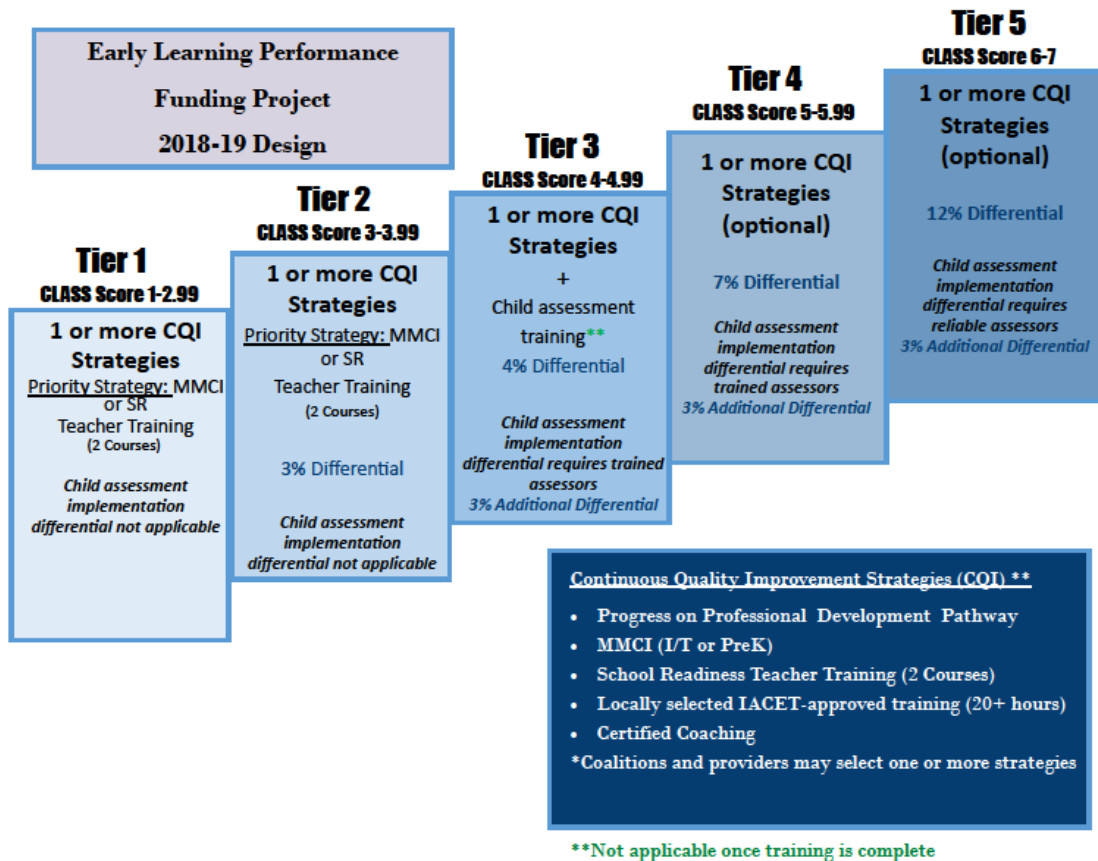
Early Learning Performance Funding Project 2018-19 Design

Tier 1
CLASS Score 1-2.99

1 or more CQI Strategies
Priority Strategy: MMCI or SR Teacher Training
(2 Courses)

Child assessment implementation differential not applicable

Tier 2
CLASS Score 3-3.99

1 or more CQI Strategies
Priority Strategy: MMCI or SR
Teacher Training
(2 Courses)

3% Differential

Child assessment implementation differential not applicable

Tier 3
CLASS Score 4-4.99

1 or more CQI Strategies
+
Child assessment training**
4% Differential

Child assessment implementation differential requires trained assessors
3% Additional Differential

Tier 4
CLASS Score 5-5.99

1 or more CQI Strategies
(optional)

7% Differential

Child assessment implementation differential requires trained assessors
3% Additional Differential

Tier 5
CLASS Score 6-7

1 or more CQI Strategies
(optional)

12% Differential

Child assessment implementation differential requires reliable assessors
3% Additional Differential

Continuous Quality Improvement Strategies (CQI) **
• Progress on Professional Development Pathway
• MMCI (I/T or PreK)
• School Readiness Teacher Training (2 Courses)
• Locally selected IACET-approved training (20+ hours)
• Certified Coaching
*Coalitions and providers may select one or more strategies

**Not applicable once training is complete